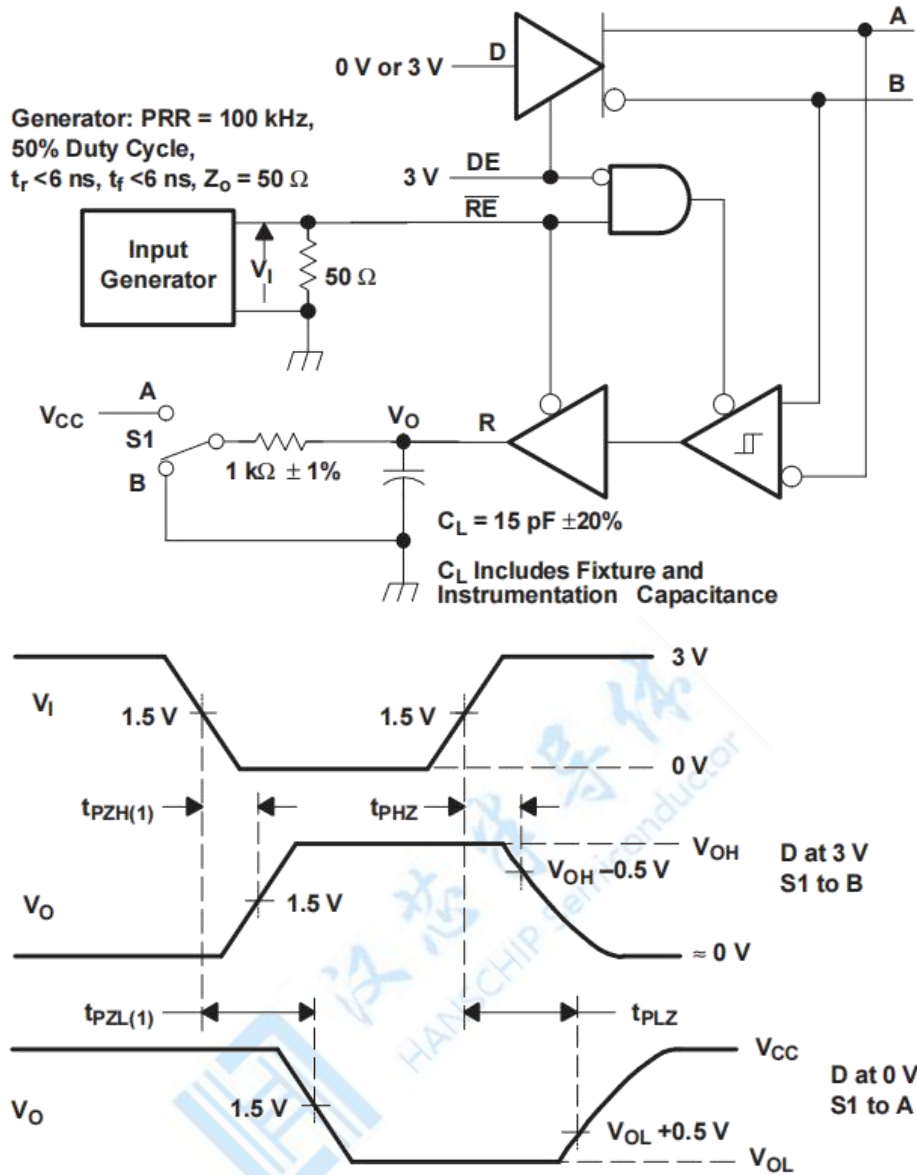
A
0 V or 3 V D
B
Generator: PRR = 100 kHz, 50% Duty Cycle, $t_r$ <6 ns, $t_f$ <6 ns, $Z_o$ = 50 Ω
3 V DE
$\overline{RE}$
Input Generator
$V_I$
50 Ω
A
$V_{CC}$
S1
B
1 kΩ ± 1%
$V_O$
R
$C_L$ = 15 pF ±20%
$C_L$ Includes Fixture and Instrumentation Capacitance

3 V
$V_I$
1.5 V
1.5 V
0 V
$t_{PZH(1)}$
$t_{PHZ}$
$V_{OH}$
$V_{OH}$ −0.5 V
D at 3 V
S1 to B
$V_O$
1.5 V
≈ 0 V
$t_{PZL(1)}$
$t_{PLZ}$
$V_{CC}$
D at 0 V
S1 to A
$V_O$
1.5 V
$V_{OL}$ +0.5 V
$V_{OL}$
汉芯半导体
HANCHIP Semiconductor